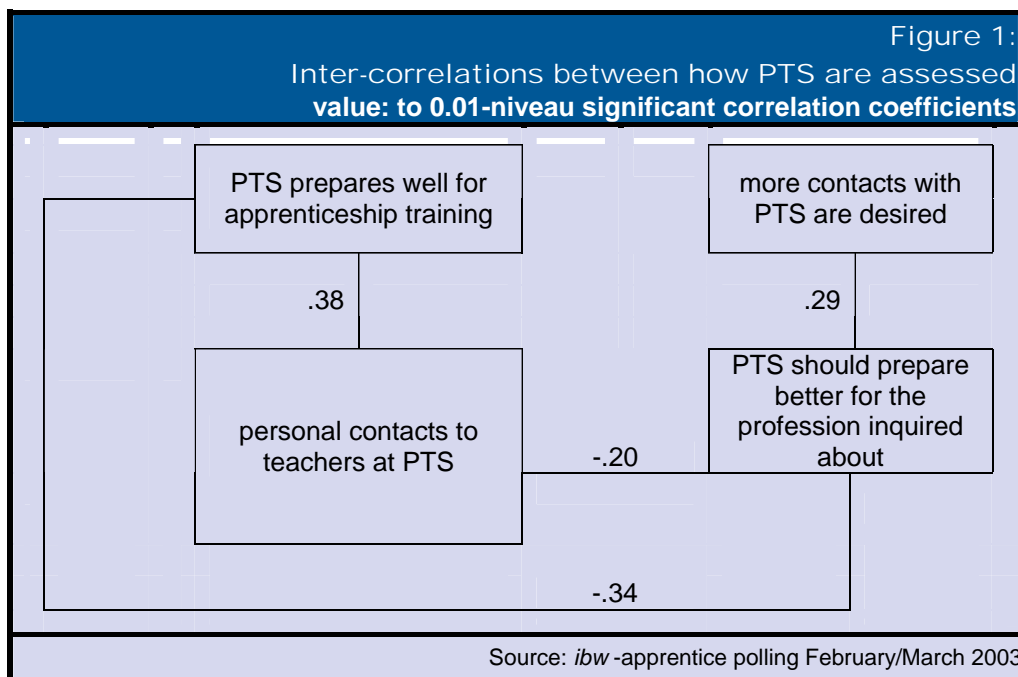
Figure 1:
Inter-correlations between how PTS are assessed
value: to 0.01-niveau significant correlation coefficients

PTS prepares well for apprenticeship training

more contacts with PTS are desired

.38

.29

personal contacts to teachers at PTS

PTS should prepare better for the profession inquired about

-.20

-.34

Source: *ibw* -apprentice polling February/March 2003